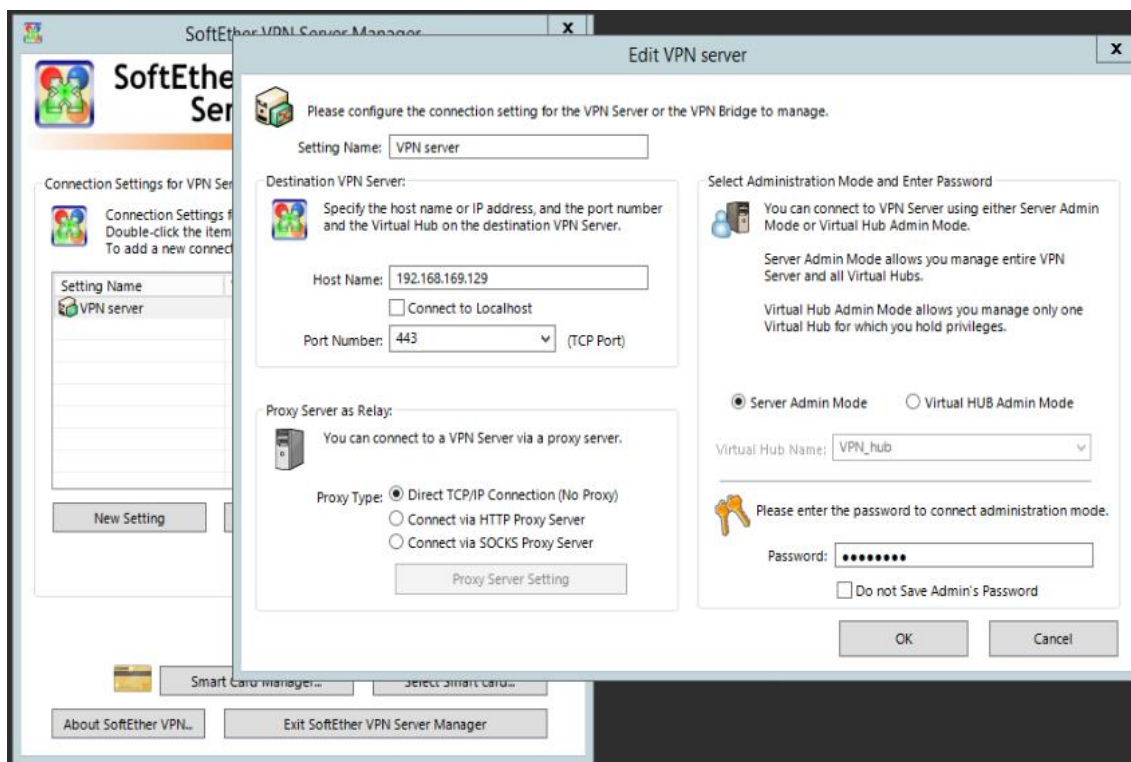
SoftEther VPN Server Manager
x
SoftEthe
Ser

Connection Settings for VPN Ser
Connection Settings f
Double-click the item
To add a new connect

Setting Name
VPN server

New Setting

Smart Card Manager...
Select Smart Card...

About SoftEther VPN...
Exit SoftEther VPN Server Manager

Edit VPN server
x
Please configure the connection setting for the VPN Server or the VPN Bridge to manage.

Setting Name: VPN server

Destination VPN Server:
Specify the host name or IP address, and the port number and the Virtual Hub on the destination VPN Server.

Host Name: 192.168.169.129
Connect to Localhost
Port Number: 443 (TCP Port)

Proxy Server as Relay:
You can connect to a VPN Server via a proxy server.

Proxy Type: Direct TCP/IP Connection (No Proxy)
Connect via HTTP Proxy Server
Connect via SOCKS Proxy Server
Proxy Server Setting

Select Administration Mode and Enter Password
You can connect to VPN Server using either Server Admin Mode or Virtual Hub Admin Mode.

Server Admin Mode allows you manage entire VPN Server and all Virtual Hubs.

Virtual Hub Admin Mode allows you manage only one Virtual Hub for which you hold privileges.

Server Admin Mode
Virtual HUB Admin Mode

Virtual Hub Name: VPN_hub

Please enter the password to connect administration mode.

Password: ••••••••
Do not Save Admin's Password

OK
Cancel